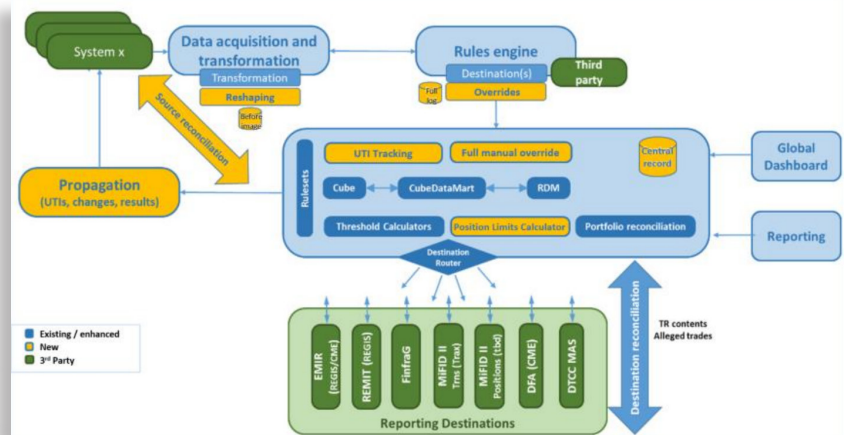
System x

Data acquisition and transformation

Transformation

Reshaping

Before image

Rules engine

Destination(s)

Third party

Full log

Overrides

Source reconciliation

Propagation
(UTIs, changes, results)

Rulesets

UTI Tracking

Full manual override

Central record

Cube

CubeDataMart

RDM

Threshold Calculators

Position Limits Calculator

Portfolio reconciliation

Global Dashboard

Reporting

Destination Router

EMIR (REGIS/CME)

REMIT (REGIS)

FinfraG

MiFID II Trns (Trax)

MiFID II Positions (tbd)

DFA (CME)

DTCC MAS

Reporting Destinations

Destination reconciliation

TR contents
Alleged trades

Existing / enhanced
New
3rd Party